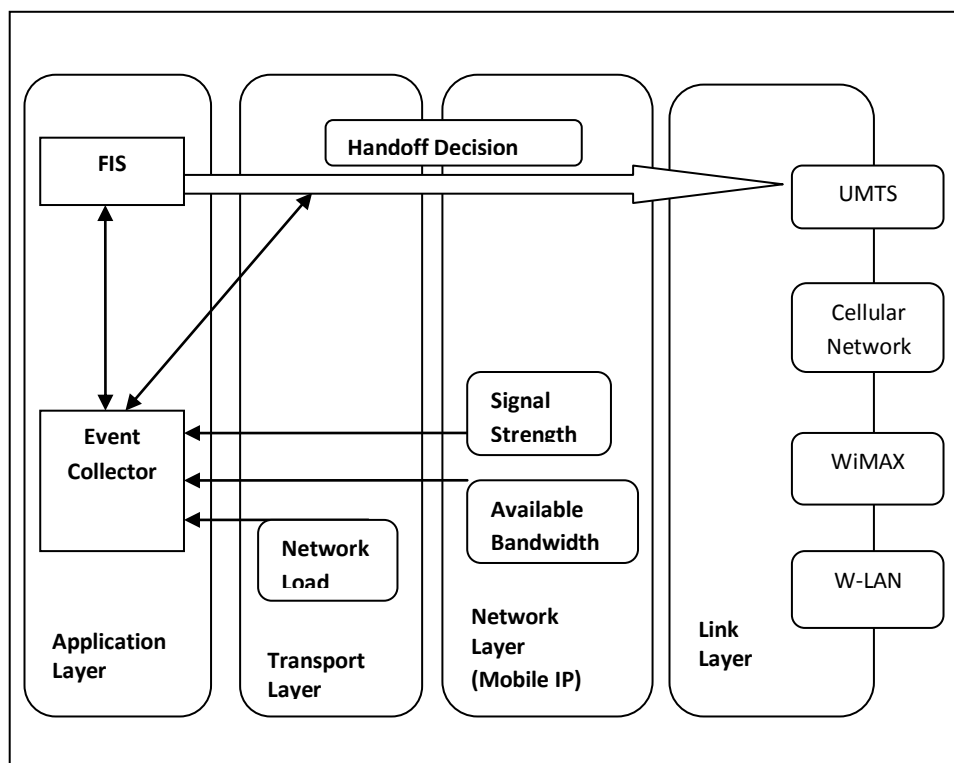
FIS

Handoff Decision

UMTS

Cellular Network

Signal Strength

Event Collector

WiMAX

Available Bandwidth

Network Load

W-LAN

Application Layer

Transport Layer

Network Layer (Mobile IP)

Link Layer